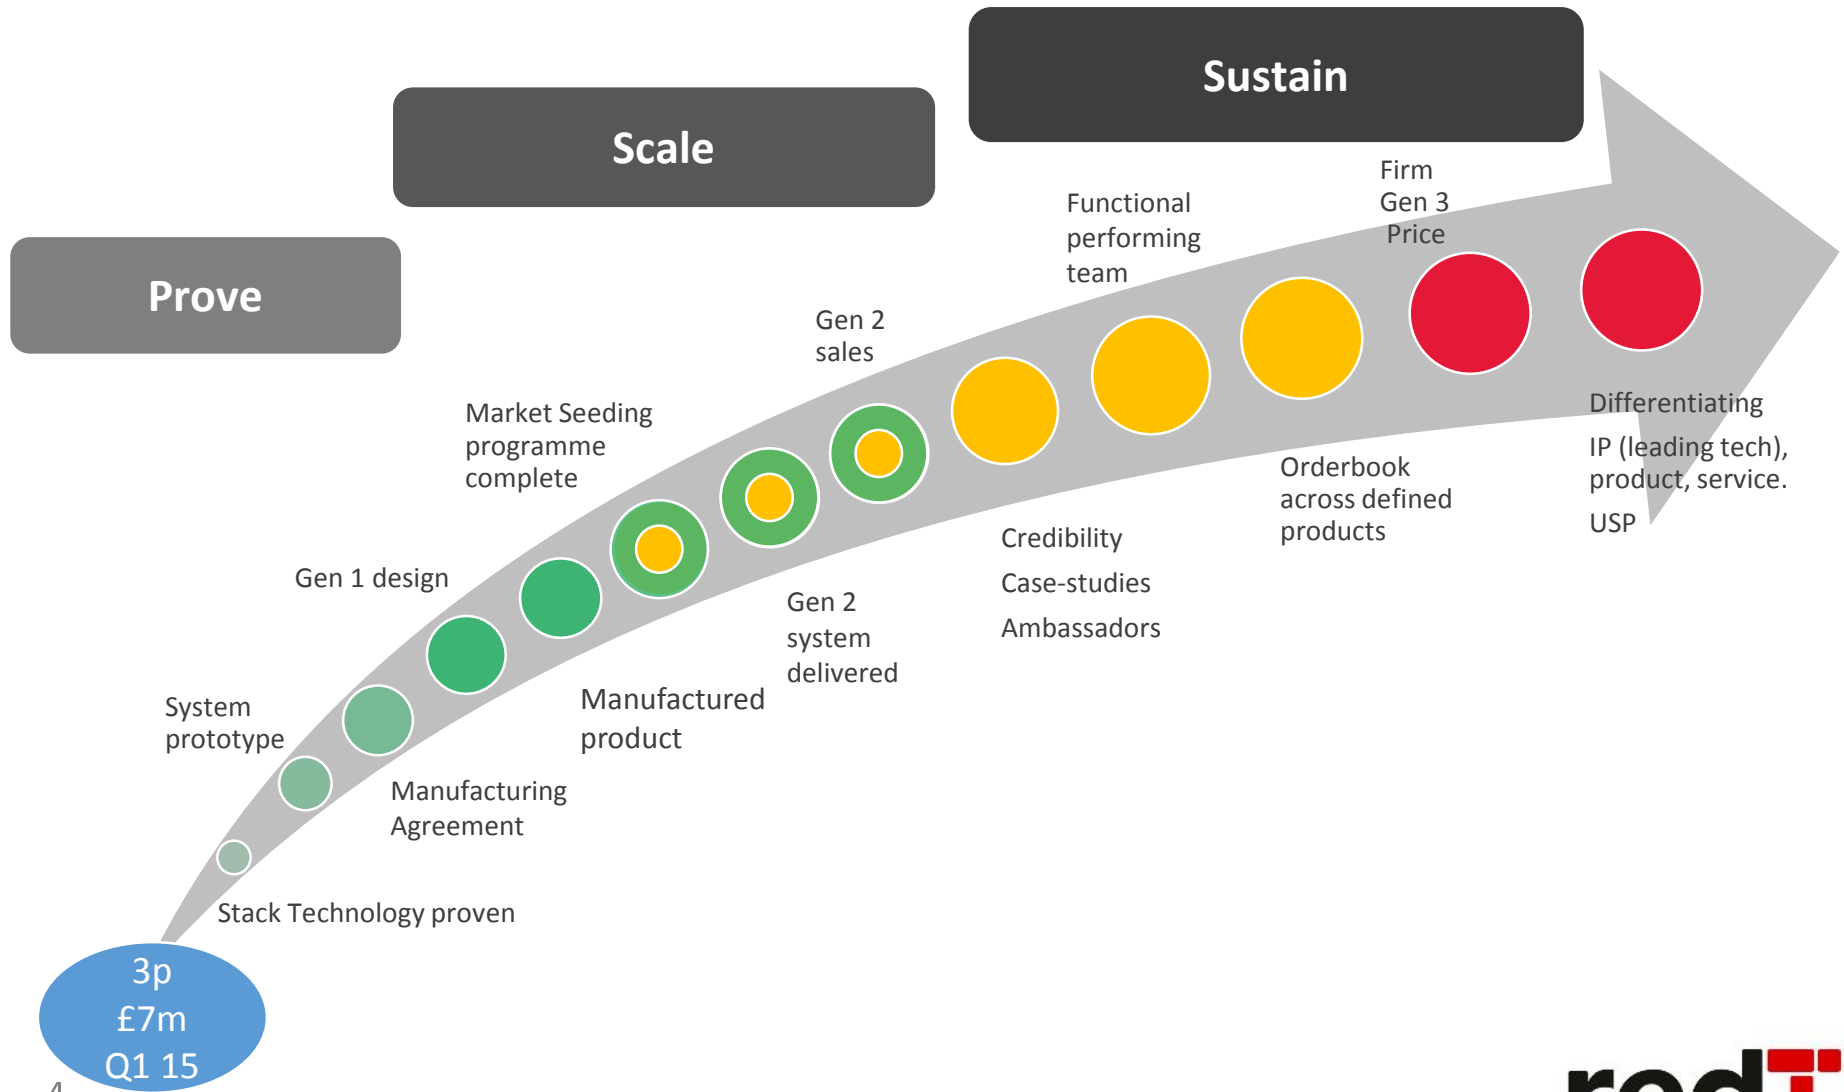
Sustain

Scale

Prove

Firm Gen 3 Price

Functional performing team

Gen 2 sales

Market Seeding programme complete

Gen 1 design

System prototype

Differentiating

IP (leading tech), product, service.

USP

Orderbook across defined products

Credibility

Case-studies

Ambassadors

Gen 2 system delivered

Manufactured product

Manufacturing Agreement

Stack Technology proven

3p
£7m
Q1 15

4

redT